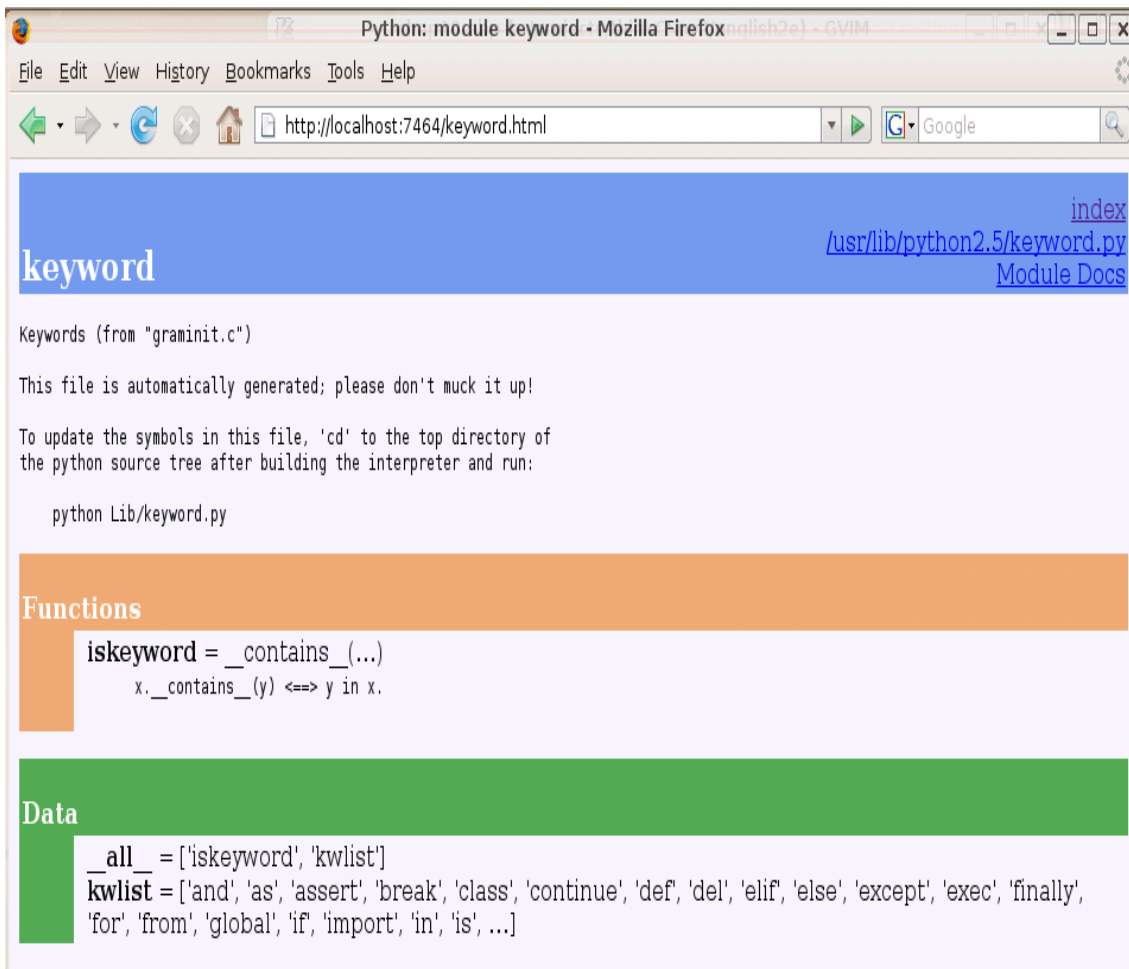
Python: module keyword - Mozilla Firefox

File Edit View History Bookmarks Tools Help

http://localhost:7464/keyword.html

Google

index
/usr/lib/python2.5/keyword.py
Module Docs

keyword

Keywords (from "graminit.c")

This file is automatically generated; please don't muck it up!

To update the symbols in this file, 'cd' to the top directory of the python source tree after building the interpreter and run:

python Lib/keyword.py

Functions

iskeyword = __contains__(...)
x.__contains__(y) <==> y in x.

Data

__all__ = ['iskeyword', 'kwlist']
kwlist = ['and', 'as', 'assert', 'break', 'class', 'continue', 'def', 'del', 'elif', 'else', 'except', 'exec', 'finally', 'for', 'from', 'global', 'if', 'import', 'in', 'is', ...]